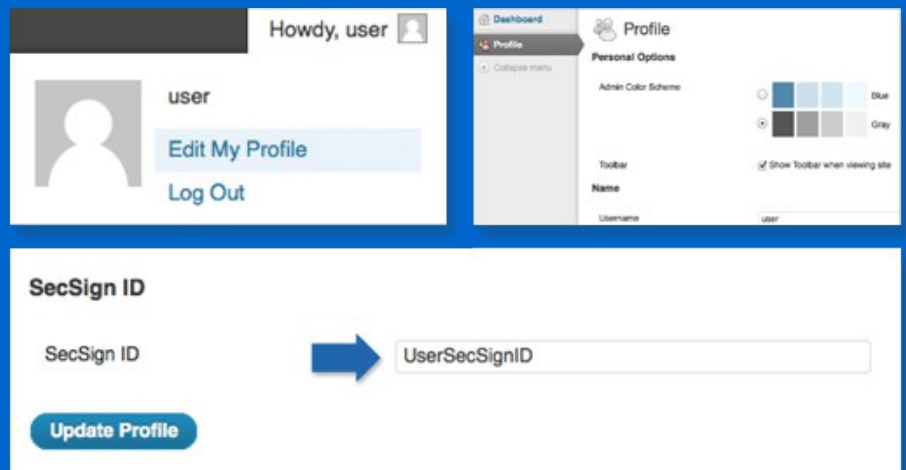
Howdy, user

user

Edit My Profile

Log Out

Dashboard

Profile

Collapse menu

Profile

Personal Options

Admin Color Scheme

Blue

Gray

Toolbar

Show Toolbar when viewing site

Name

Username

user

SecSign ID

SecSign ID

UserSecSignID

Update Profile